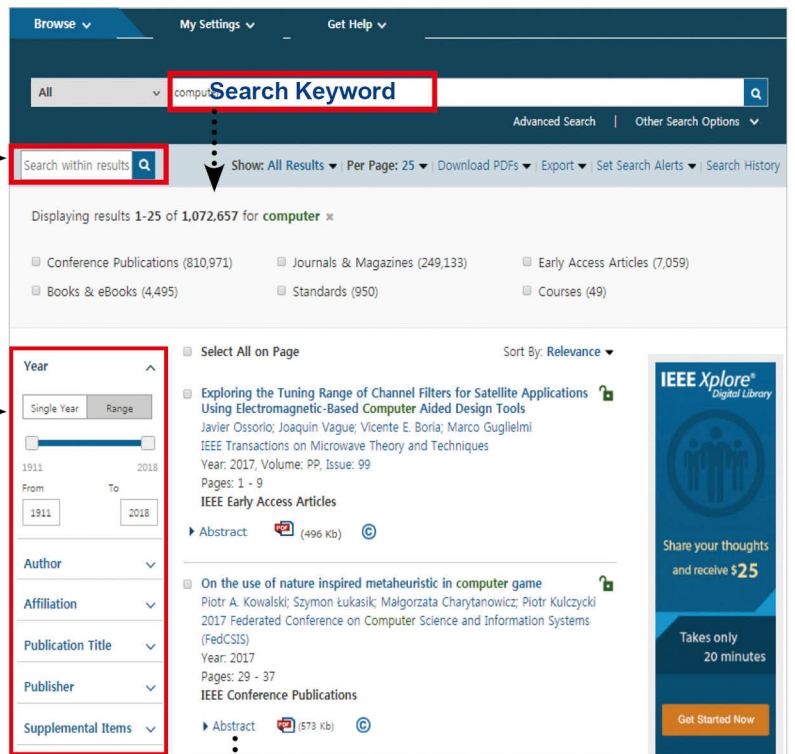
Browse ⌄ My Settings ⌄ Get Help ⌄

All ⌄ comput Search Keyword

Advanced Search | Other Search Options ⌄

Search within results

Show: All Results ▾ | Per Page: 25 ▾ | Download PDFs ▾ | Export ▾ | Set Search Alerts ▾ | Search History

Displaying results 1-25 of 1,072,657 for computer ×

Conference Publications (810,971)
Journals & Magazines (249,133)
Early Access Articles (7,059)
Books & eBooks (4,495)
Standards (950)
Courses (49)

Year

Single Year Range

1911 2018

From To

1911 2018

Author

Affiliation

Publication Title

Publisher

Supplemental Items

Select All on Page

Sort By: Relevance ▾

Exploring the Tuning Range of Channel Filters for Satellite Applications Using Electromagnetic-Based Computer Aided Design Tools
Javier Ossorio; Joaquin Vague; Vicente E. Boria; Marco Guglielmi
IEEE Transactions on Microwave Theory and Techniques
Year: 2017, Volume: PP, Issue: 99
Pages: 1 - 9
IEEE Early Access Articles

Abstract (496 Kb)

On the use of nature inspired metaheuristic in computer game
Piotr A. Kowalski; Szymon Łukasik; Małgorzata Charytanowicz; Piotr Kulczycki
2017 Federated Conference on Computer Science and Information Systems (FedCSIS)
Year: 2017
Pages: 29 - 37
IEEE Conference Publications

Abstract (573 Kb)

IEEE Xplore® Digital Library

Share your thoughts and receive $25

Takes only 20 minutes

Get Started Now